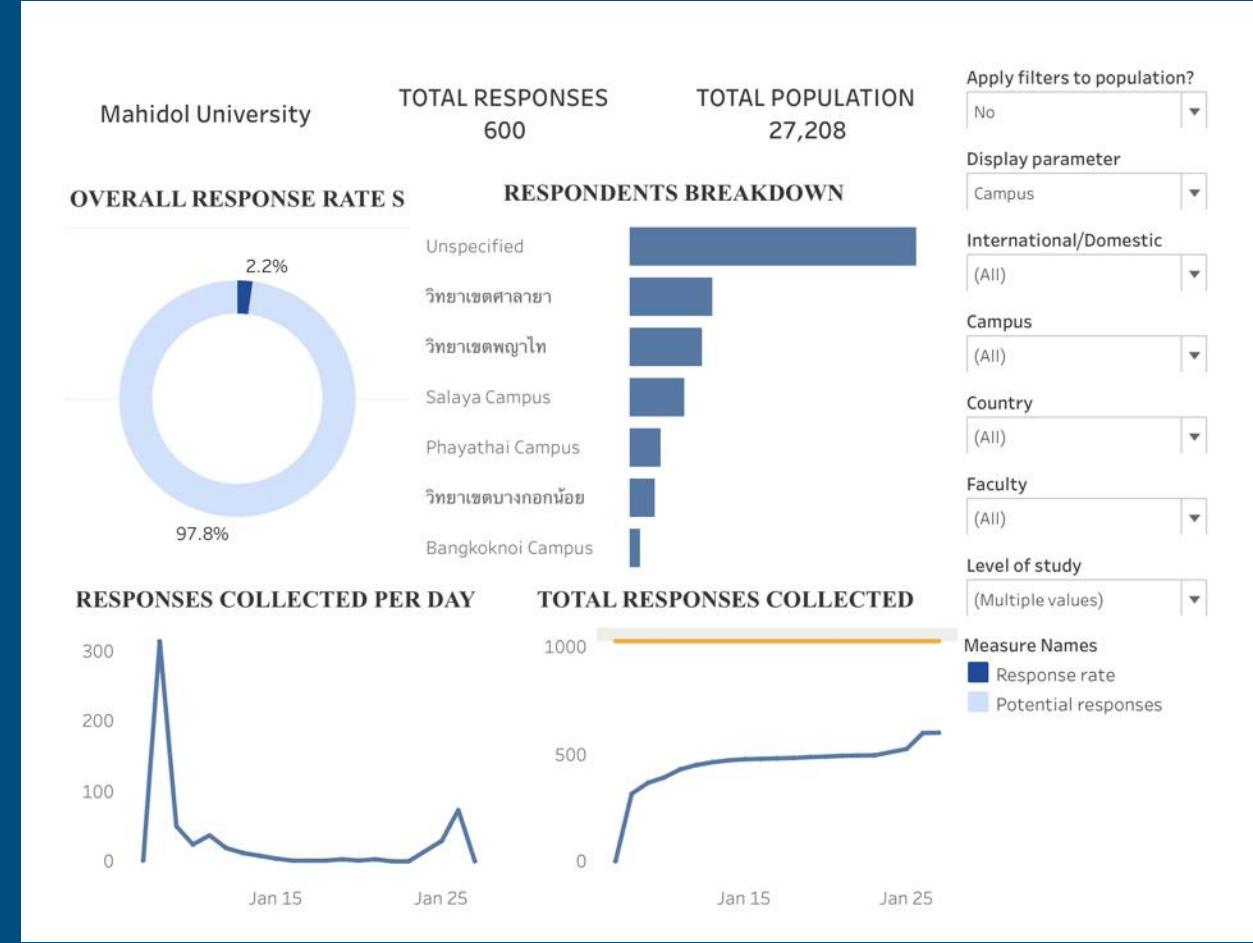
Mahidol University

TOTAL RESPONSES
600

TOTAL POPULATION
27,208

Apply filters to population?
No

Display parameter
Campus

International/Domestic
(All)

Campus
(All)

Country
(All)

Faculty
(All)

Level of study
(Multiple values)

OVERALL RESPONSE RATE S

2.2%

97.8%

RESPONDENTS BREAKDOWN

Unspecified
วิทยาเขตศาลายา
วิทยาเขตพญาไท
Salaya Campus
Phayathai Campus
วิทยาเขตบางกอกน้อย
Bangkoknoi Campus

RESPONSES COLLECTED PER DAY

300
200
100
0
Jan 15
Jan 25

TOTAL RESPONSES COLLECTED

1000
500
0
Jan 15
Jan 25

Measure Names
Response rate
Potential responses